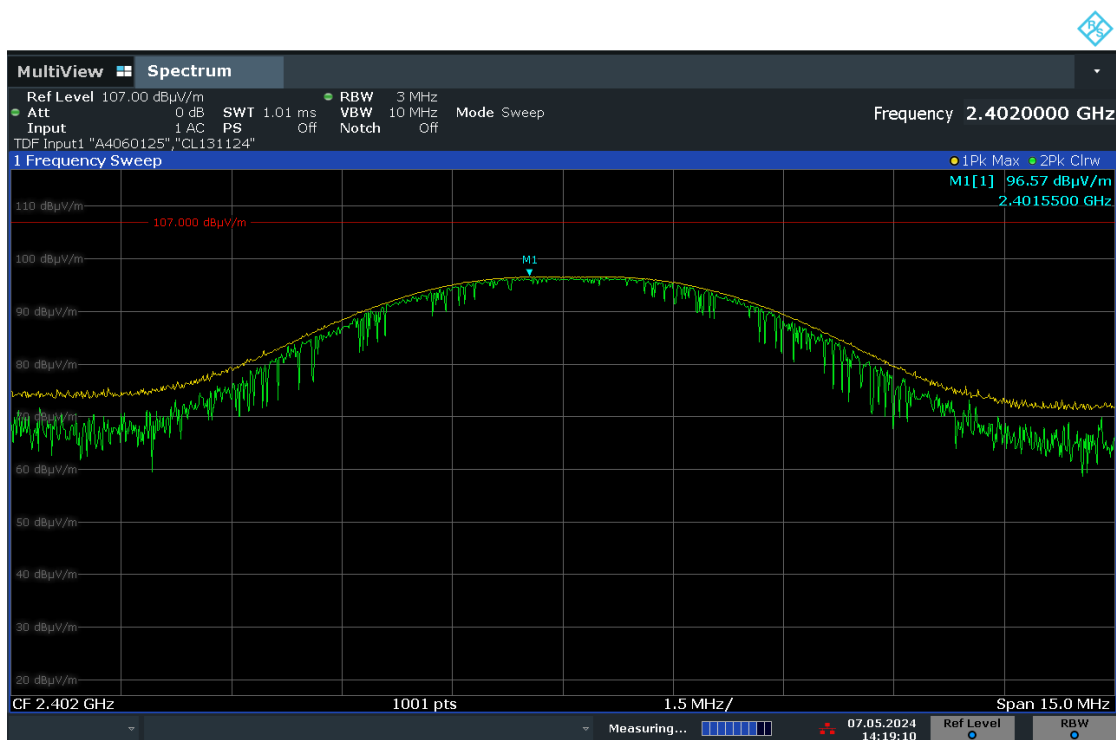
MultiView Spectrum

Ref Level 107.00 dBµV/m
Att 0 dB SWT 1.01 ms
Input 1 AC PS Off
RBW 3 MHz
VBW 10 MHz Mode Sweep
Notch Off
Frequency 2.4020000 GHz
TDF Input1 "A4060125","CL131124"
1 Frequency Sweep
1Pk Max 2Pk Clrw
M1[1] 96.57 dBµV/m
2.4015500 GHz
110 dBµV/m
107.000 dBµV/m
100 dBµV/m
M1
90 dBµV/m
80 dBµV/m
70 dBµV/m
60 dBµV/m
50 dBµV/m
40 dBµV/m
30 dBµV/m
20 dBµV/m
CF 2.402 GHz
1001 pts
1.5 MHz/
Span 15.0 MHz
Measuring...
07.05.2024
14:19:10
Ref Level
RBW